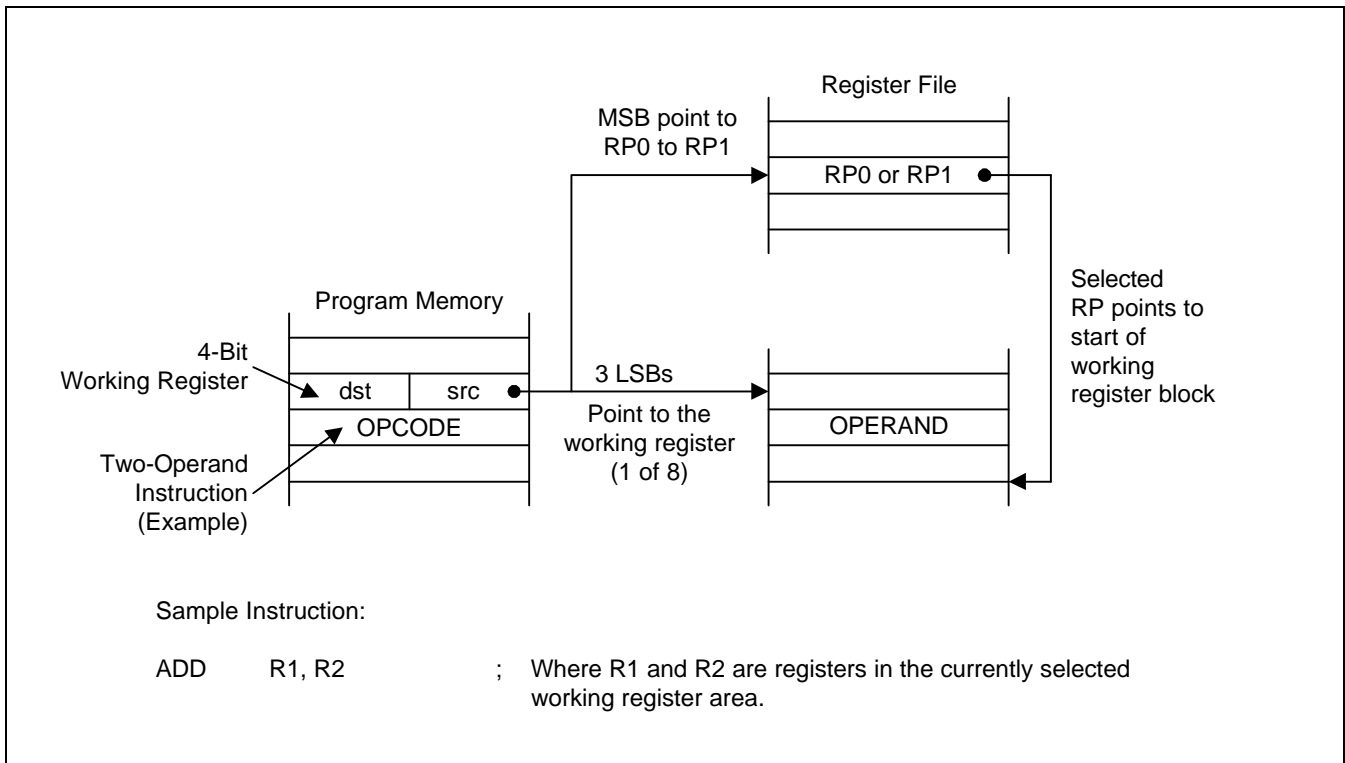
Register File

MSB point to RP0 to RP1

RP0 or RP1

Selected RP points to start of working register block

Program Memory

4-Bit Working Register

dst

src

3 LSBs

Point to the working register (1 of 8)

OPCODE

OPERAND

Two-Operand Instruction (Example)

Sample Instruction:

ADD R1, R2 ; Where R1 and R2 are registers in the currently selected working register area.